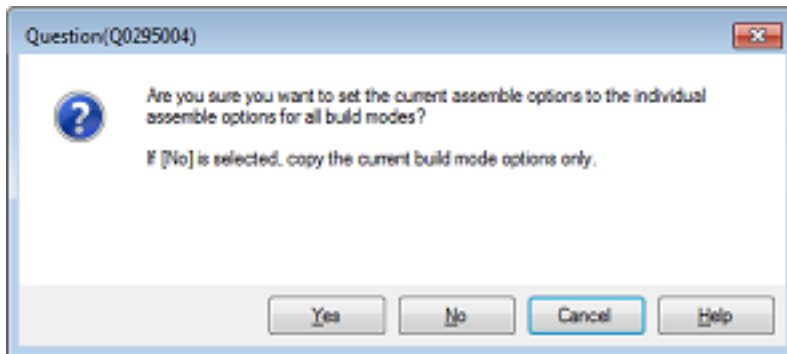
Question(Q0295004)

Are you sure you want to set the current assemble options to the individual assemble options for all build modes?

If [No] is selected, copy the current build mode options only.

Yes No Cancel Help